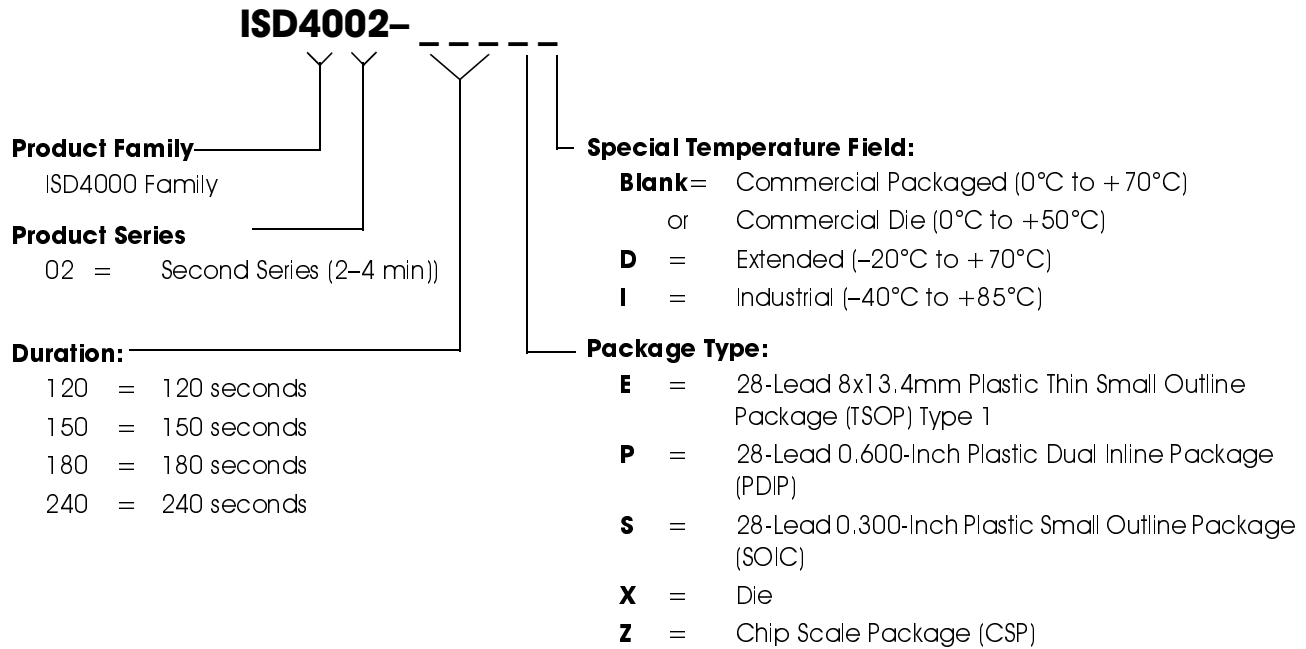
ISD4002– _ _ _ _ _

Product Family
ISD4000 Family

Product Series
02 = Second Series (2–4 min))

Duration:
120 = 120 seconds
150 = 150 seconds
180 = 180 seconds
240 = 240 seconds

Special Temperature Field:
Blank= Commercial Packaged (0°C to +70°C)
or Commercial Die (0°C to +50°C)
D = Extended (–20°C to +70°C)
I = Industrial (–40°C to +85°C)

Package Type:
E = 28-Lead 8x13.4mm Plastic Thin Small Outline Package (TSOP) Type 1
P = 28-Lead 0.600-Inch Plastic Dual Inline Package (PDIP)
S = 28-Lead 0.300-Inch Plastic Small Outline Package (SOIC)
X = Die
Z = Chip Scale Package (CSP)